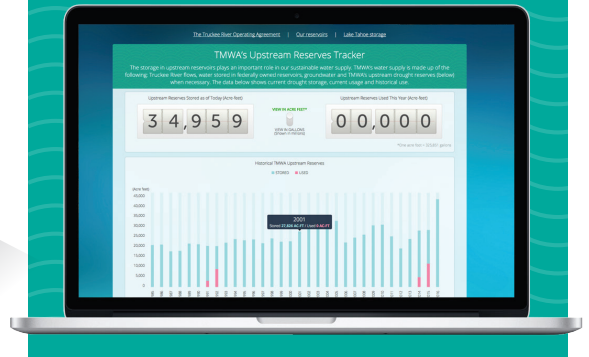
The Truckee River Operating Agreement | Our reservoirs | Lake Tahoe storage

TMWA's Upstream Reserves Tracker

The storage in upstream reservoirs plays an important role in our sustainable water supply. TMWA's water supply is made up of the following: Truckee River flows, water stored in federally owned reservoirs, groundwater and TMWA's upstream drought reserves (below) when necessary. The data below shows current drought storage, current usage and historical use.

Upstream Reserves Stored as of Today (Acre Feet):

3 4 , 9 5 9

VIEW IN ACRE FEET*

VIEW IN GALLONS (Shown in millions)

Upstream Reserves Used This Year (Acre Feet):

0 0 , 0 0 0

*One acre foot = 325,851 gallons

Historical TMWA Upstream Reserves

STORED USED

Acre Feet

40,000
35,000
30,000
25,000
20,000
15,000
10,000
5,000
0

2001
Stored: 27,696 AC-FT / Used: 0 AC-FT